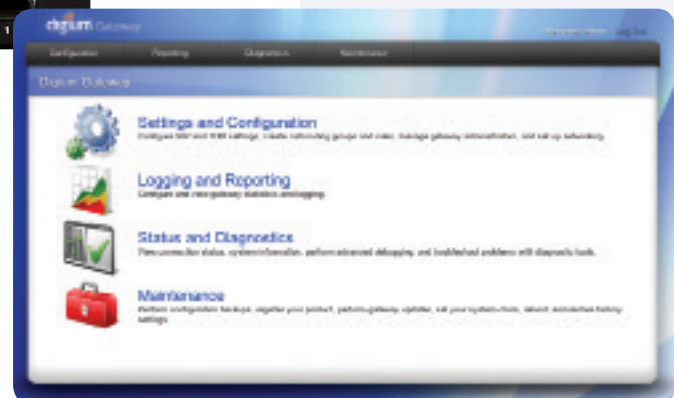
digium Gateway

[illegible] Log Out

Configuration Reporting Diagnostics Maintenance

Digium Gateway

Settings and Configuration

Configure SIP and TDM settings, create networking groups and rules, manage gateway administration, and set up networking.

Logging and Reporting

Configure and view gateway statistics and logging.

Status and Diagnostics

View connection status, system information, perform advanced debugging, and troubleshoot problems with diagnostic tools.

Maintenance

Perform configuration backups, register your product, perform gateway updates, set your system clock, reboot, and perform factory settings.